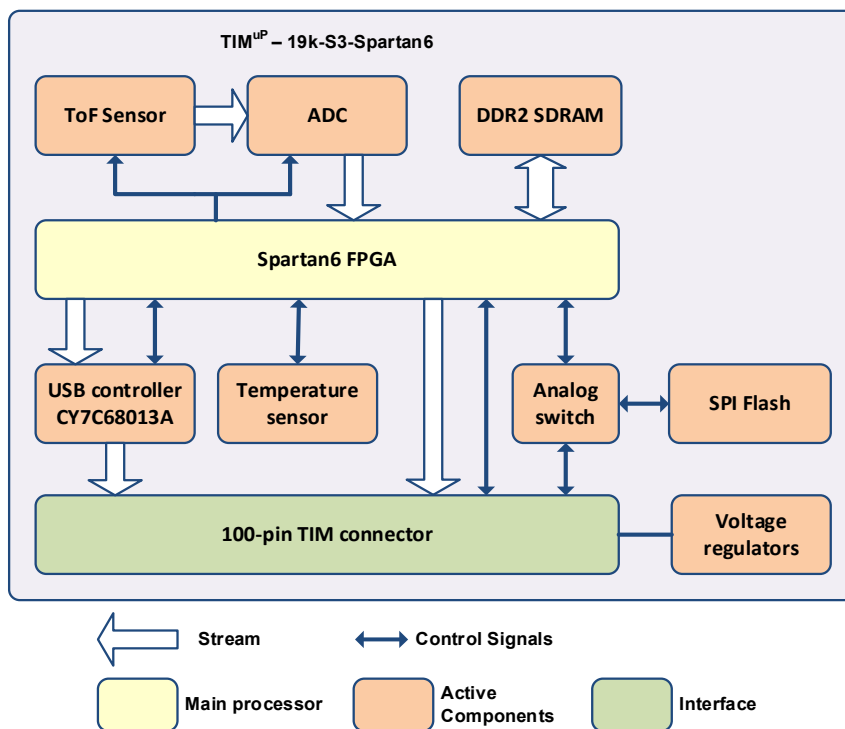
TIM$^{uP}$ – 19k-S3-Spartan6

ToF Sensor

ADC

DDR2 SDRAM

Spartan6 FPGA

USB controller CY7C68013A

Temperature sensor

Analog switch

SPI Flash

100-pin TIM connector

Voltage regulators

Stream

Control Signals

Main processor

Active Components

Interface